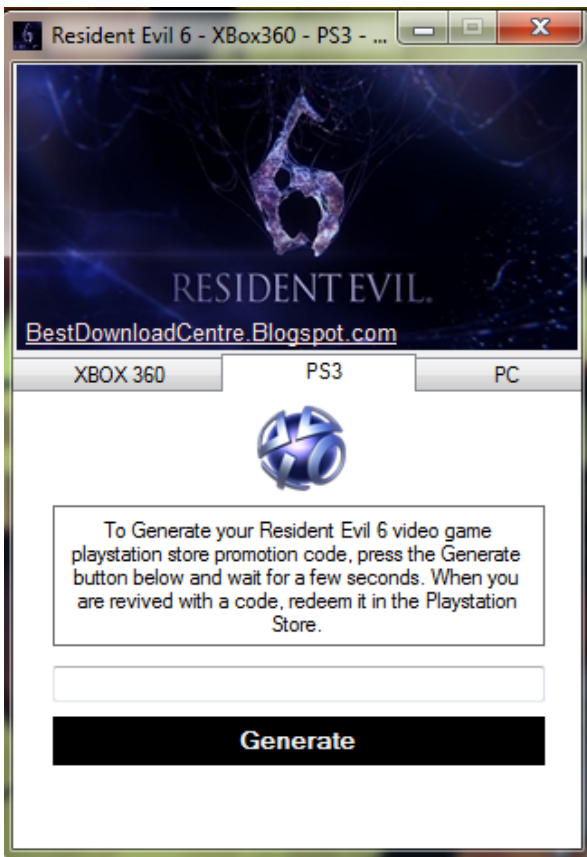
Resident Evil 6 - XBox360 - PS3 - ...

RESIDENT EVIL.

BestDownloadCentre.Blogspot.com

XBOX 360
PS3
PC

To Generate your Resident Evil 6 video game playstation store promotion code, press the Generate button below and wait for a few seconds. When you are revived with a code, redeem it in the Playstation Store.

Generate